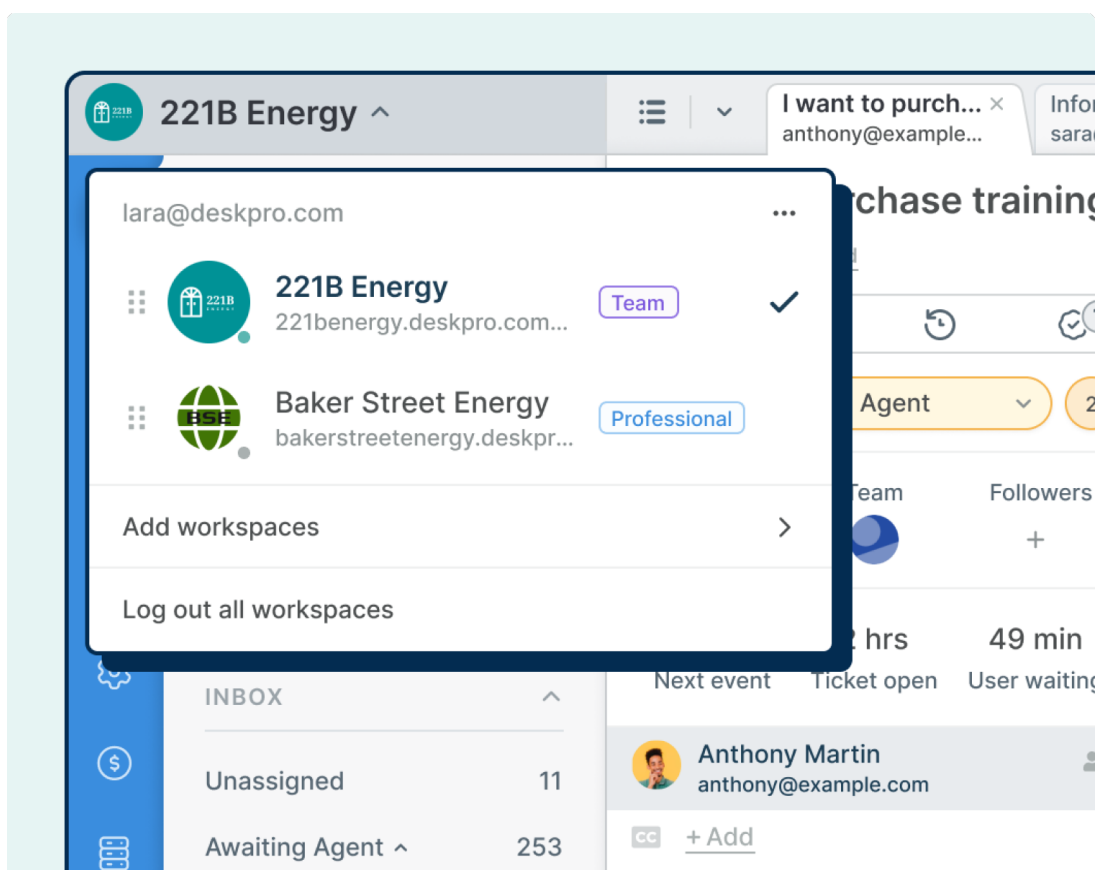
221B Energy

I want to purch... ×
anthony@example...

Infor
sara

lara@deskpro.com ...

221B Energy
221benergy.deskpro.com...
Team

Baker Street Energy
bakerstreetenergy.deskpr...
Professional

Add workspaces

Log out all workspaces

rchase training

Agent

Team

Followers

+

2 hrs
Ticket open

49 min
User waiting

Next event

INBOX

Unassigned 11

Awaiting Agent 253

Anthony Martin
anthony@example.com

CC + Add